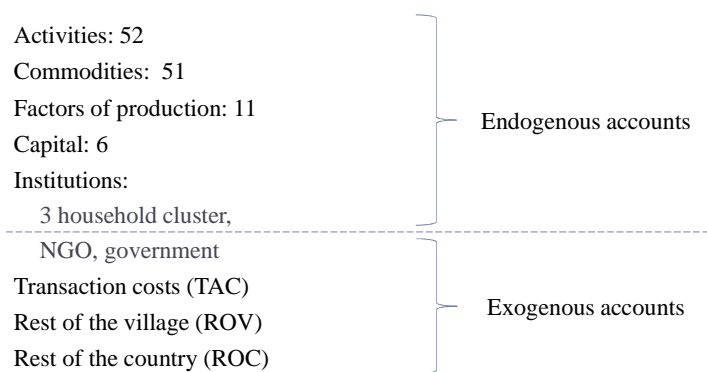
Activities: 52
Commodities: 51
Factors of production: 11
Capital: 6
Institutions:
3 household cluster,
NGO, government
Transaction costs (TAC)
Rest of the village (ROV)
Rest of the country (ROC)

Endogenous accounts

Exogenous accounts